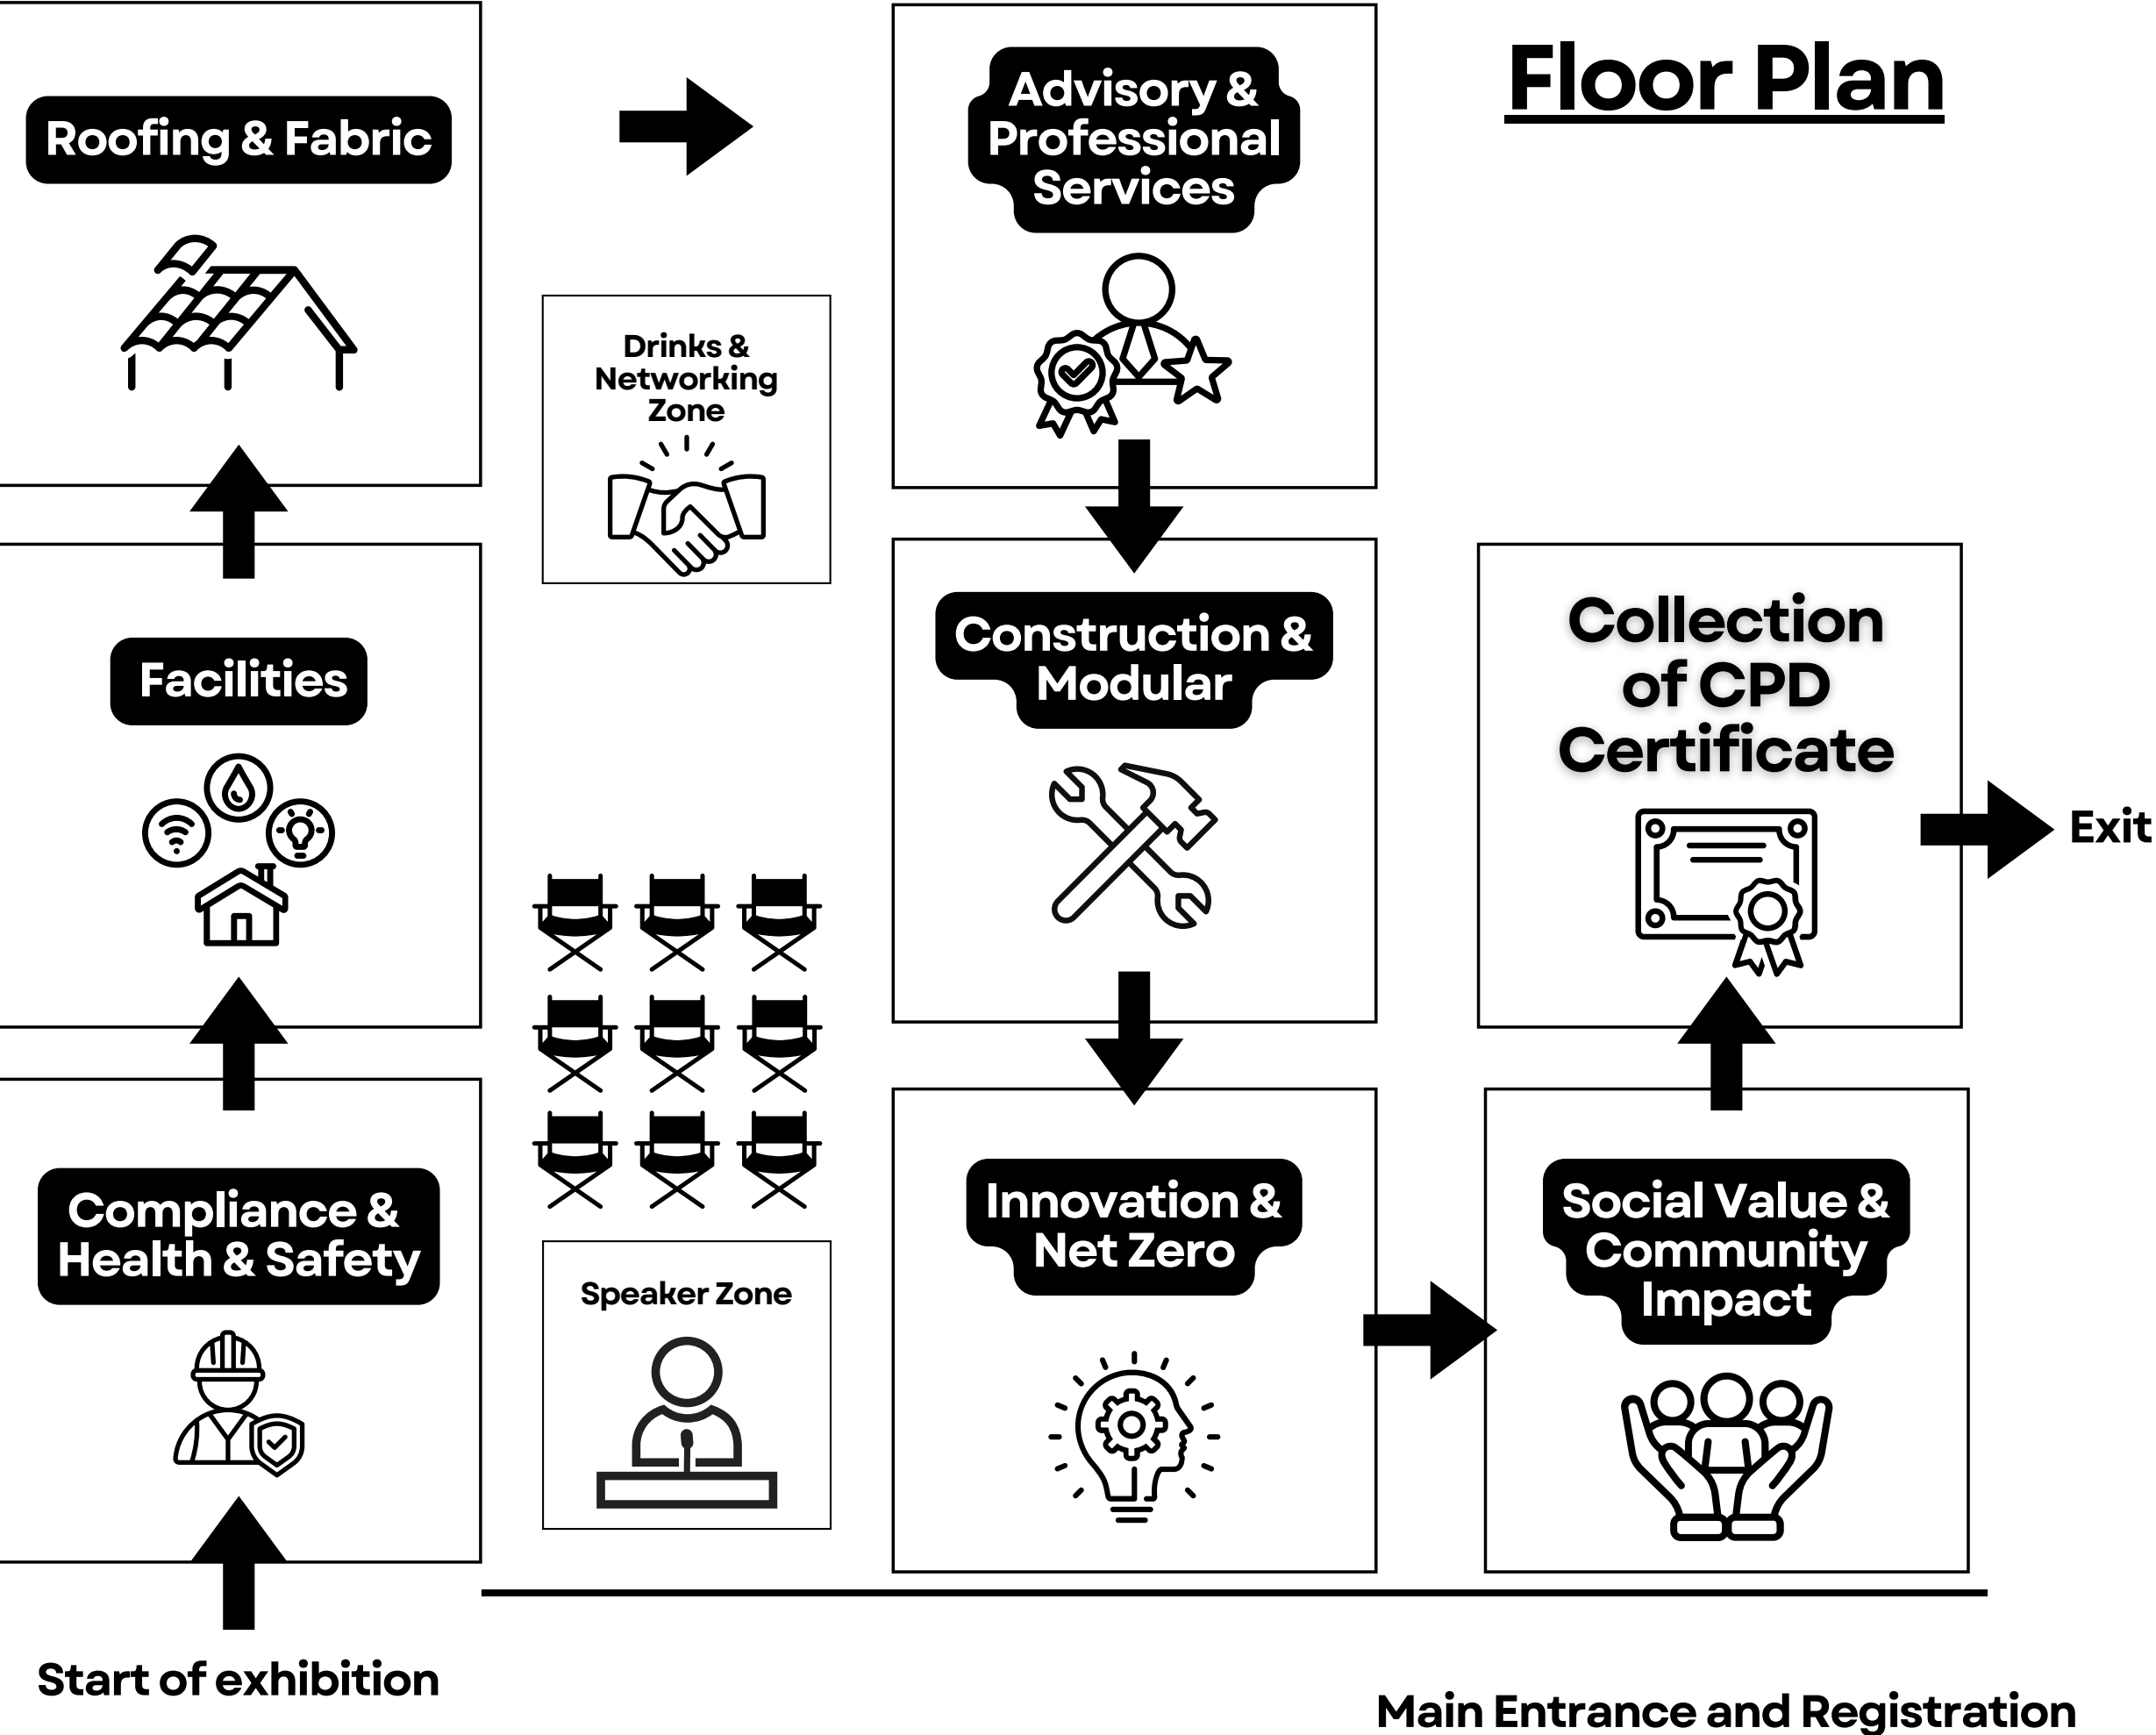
Floor Plan

Roofing & Fabric

Advisory & Professional Services

Drinks & Networking Zone

Facilities

Construction & Modular

Collection of CPD Certificate

Exit

Compliance & Health & Safety

Speaker Zone

Innovation & Net Zero

Social Value & Community Impact

Start of exhibition

Main Entrance and Registration